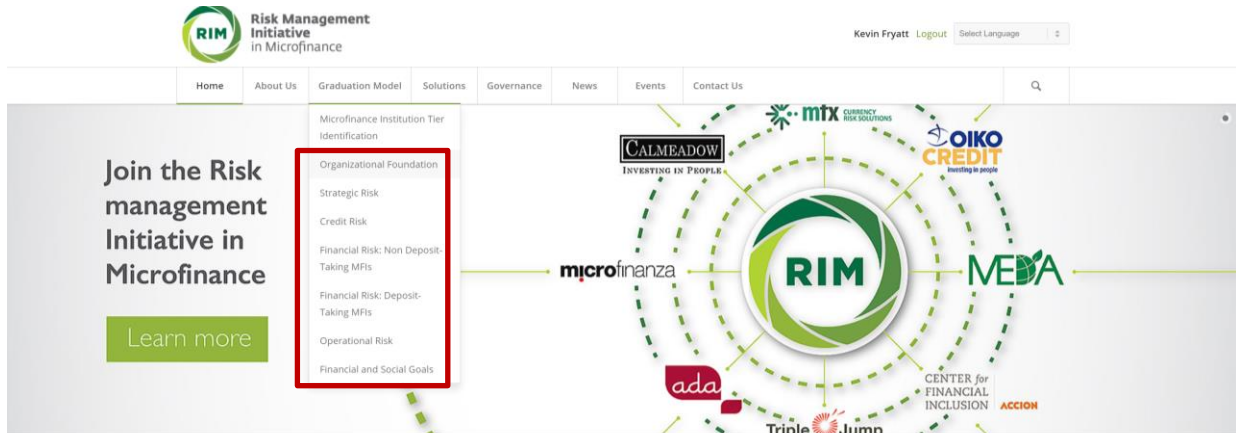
RIM Risk Management Initiative in Microfinance

Kevin Fryatt Logout Select Language

Home About Us Graduation Model Solutions Governance News Events Contact Us

Microfinance Institution Tier Identification

Organizational Foundation

Strategic Risk

Credit Risk

Financial Risk: Non Deposit-Taking MFIs

Financial Risk: Deposit-Taking MFIs

Operational Risk

Financial and Social Goals

Join the Risk management Initiative in Microfinance

Learn more

mfx CURRENCY RISK SOLUTIONS

CALMEADOW INVESTING IN PEOPLE

OIKO CREDIT investing in people

microfinanza

RIM

MEDA

ada

CENTER for FINANCIAL INCLUSION ACCION

Triple Jump